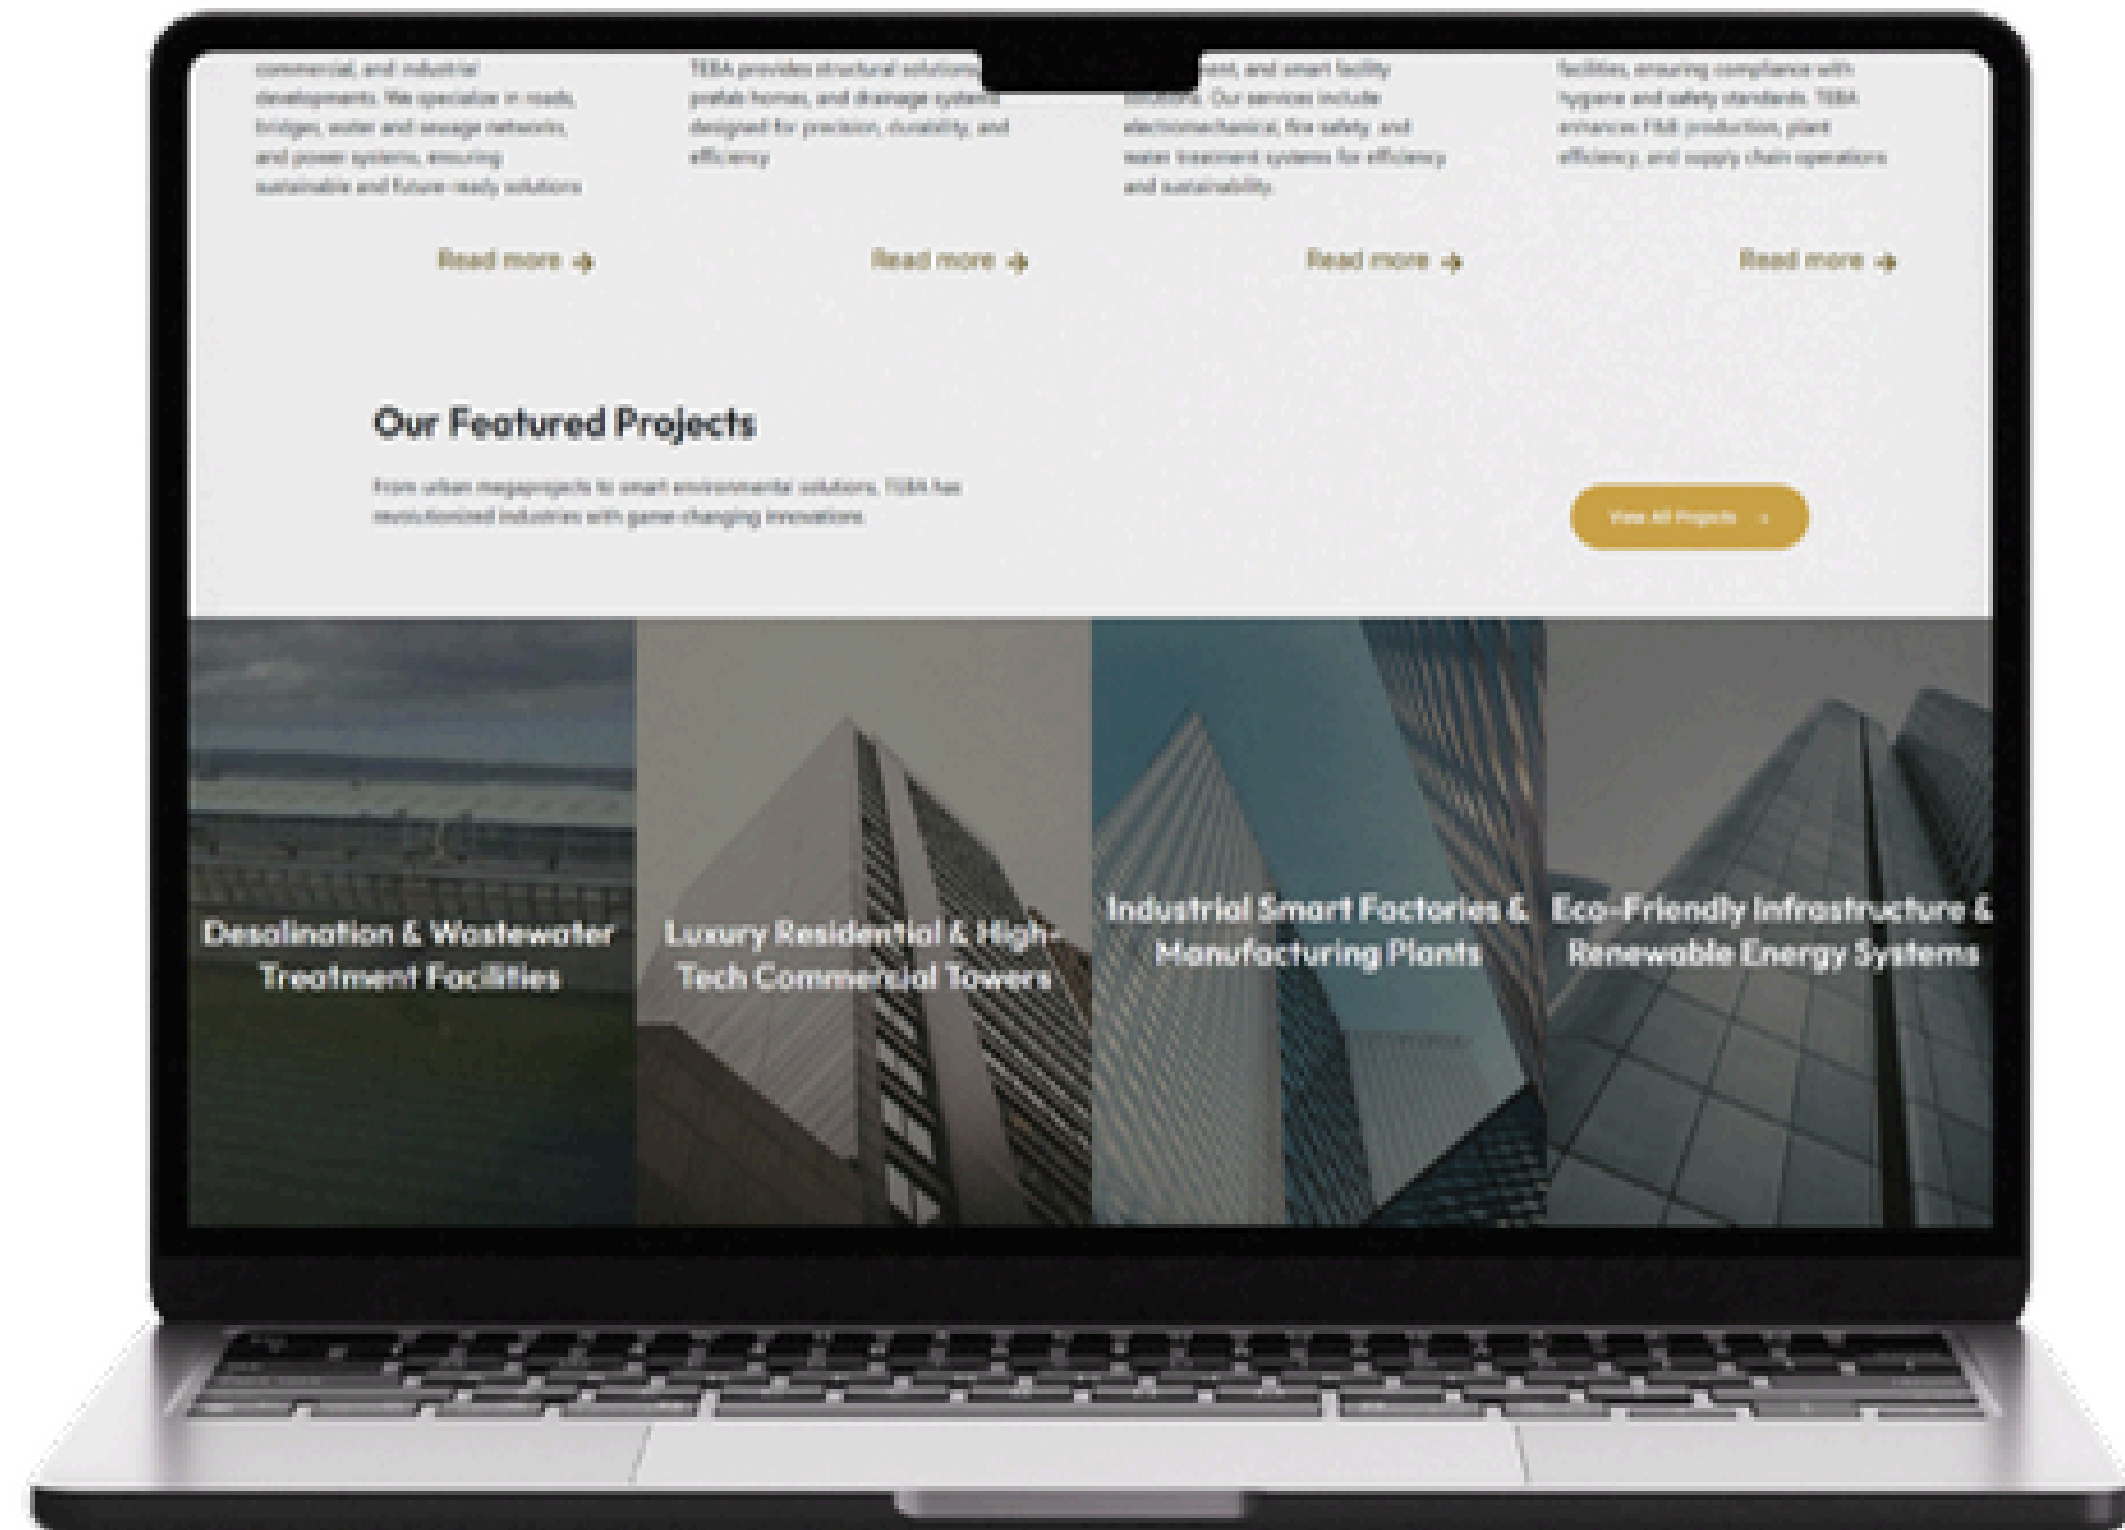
commercial, and industrial developments. We specialize in roads, bridges, water and sewage networks, and power systems, ensuring sustainable and future ready solutions

Read more →

TEBA provides structural solutions, prefab homes, and drainage systems designed for precision, durability, and efficiency

Read more →

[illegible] ment, and smart facility solutions. Our services include electromechanical, fire safety, and water treatment systems for efficiency and sustainability

Read more →

facilities, ensuring compliance with hygiene and safety standards. TEBA enhances F&B production, plant efficiency, and supply chain operations

Read more →

Our Featured Projects

From urban megaprojects to smart environmental solutions, TEBA has revolutionized industries with game-changing innovations

View All Projects →

Desalination & Wastewater Treatment Facilities

Luxury Residential & High-Tech Commercial Towers

Industrial Smart Factories & Manufacturing Plants

Eco-Friendly Infrastructure & Renewable Energy Systems